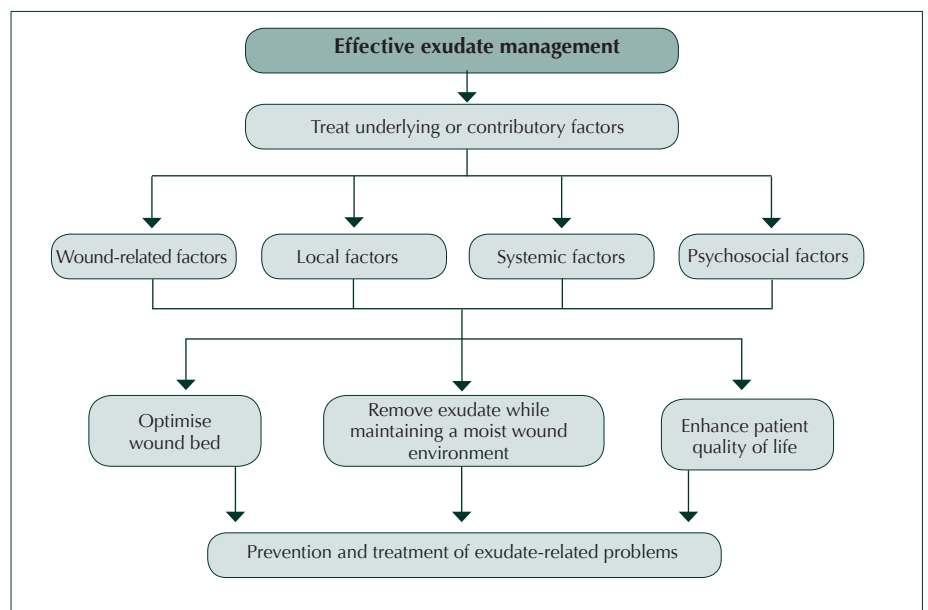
Effective exudate management

Treat underlying or contributory factors

Wound-related factors

Local factors

Systemic factors

Psychosocial factors

Optimise wound bed

Remove exudate while maintaining a moist wound environment

Enhance patient quality of life

Prevention and treatment of exudate-related problems